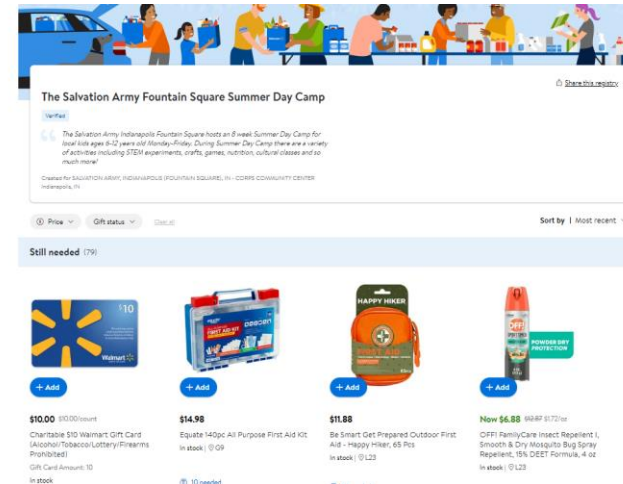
Share this registry

The Salvation Army Fountain Square Summer Day Camp

Verified

The Salvation Army Indianapolis Fountain Square hosts an 8 week Summer Day Camp for local kids ages 6-12 years old Monday-Friday. During Summer Day Camp there are a variety of activities including STEM experiments, crafts, games, nutrition, cultural classes and so much more!

Created for SALVATION ARMY, INDIANAPOLIS (FOUNTAIN SQUARE), IN - CORPS COMMUNITY CENTER
Indianapolis, IN

Price | Gift status | Clear all

Sort by | Most recent

Still needed (79)

$10
Walmart

+ Add

$10.00 $10.00/count

Charitable $10 Walmart Gift Card (Alcohol/Tobacco/Lottery/Firearms Prohibited)

Gift Card Amount: 10

In stock

FIRST AID KIT

+ Add

$14.98

Equate 140pc All Purpose First Aid Kit

In stock | G9

10 needed

HAPPY HIKER

+ Add

$11.88

Be Smart Get Prepared Outdoor First Aid - Happy Hiker, 65 Pcs

In stock | L23

OFF!
POWDER DRY PROTECTION

+ Add

Now $6.88 $12.87 $1.72/oz

OFF! FamilyCare Insect Repellent I, Smooth & Dry Mosquito Bug Spray Repellent, 15% DEET Formula, 4 oz

In stock | L23